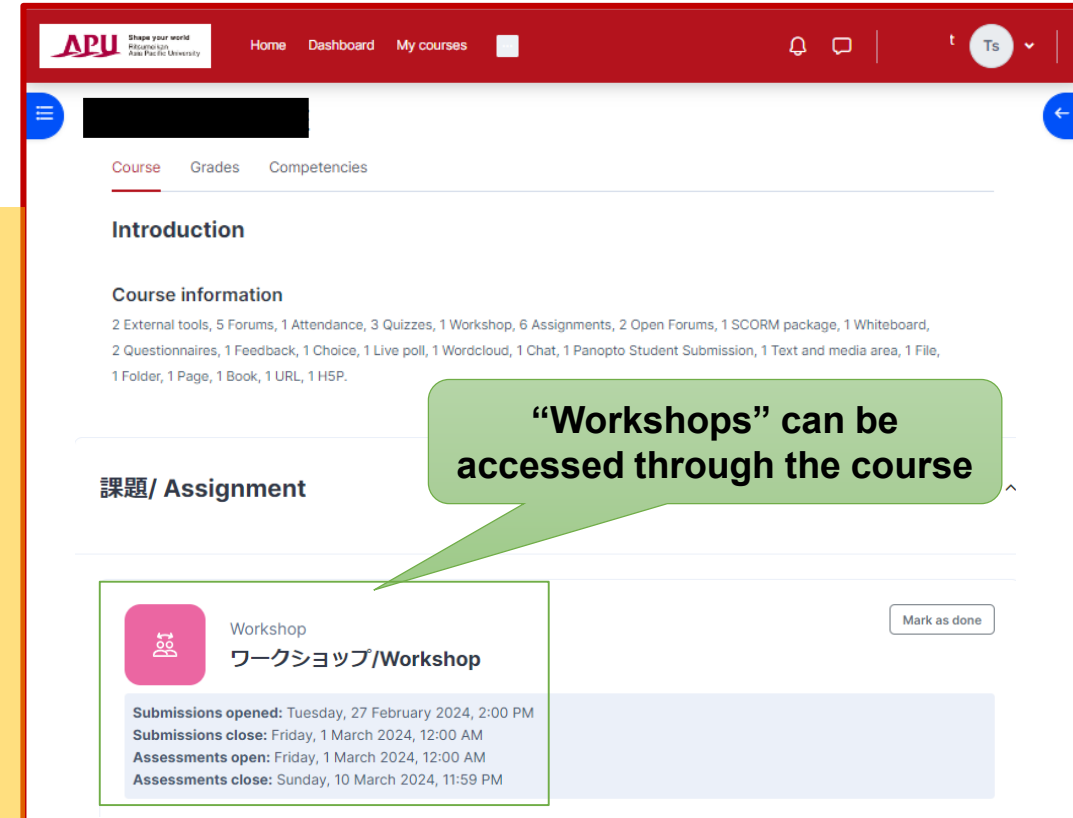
APU Shape your world Ritsumeikan Asia Pacific University

Home Dashboard My courses

t Ts

Course Grades Competencies

Introduction

Course information

2 External tools, 5 Forums, 1 Attendance, 3 Quizzes, 1 Workshop, 6 Assignments, 2 Open Forums, 1 SCORM package, 1 Whiteboard, 2 Questionnaires, 1 Feedback, 1 Choice, 1 Live poll, 1 Wordcloud, 1 Chat, 1 Panopto Student Submission, 1 Text and media area, 1 File, 1 Folder, 1 Page, 1 Book, 1 URL, 1 H5P.

“Workshops” can be accessed through the course

課題/ Assignment

Workshop

ワークショップ/Workshop

Mark as done

**Submissions opened:** Tuesday, 27 February 2024, 2:00 PM
**Submissions close:** Friday, 1 March 2024, 12:00 AM
**Assessments open:** Friday, 1 March 2024, 12:00 AM
**Assessments close:** Sunday, 10 March 2024, 11:59 PM